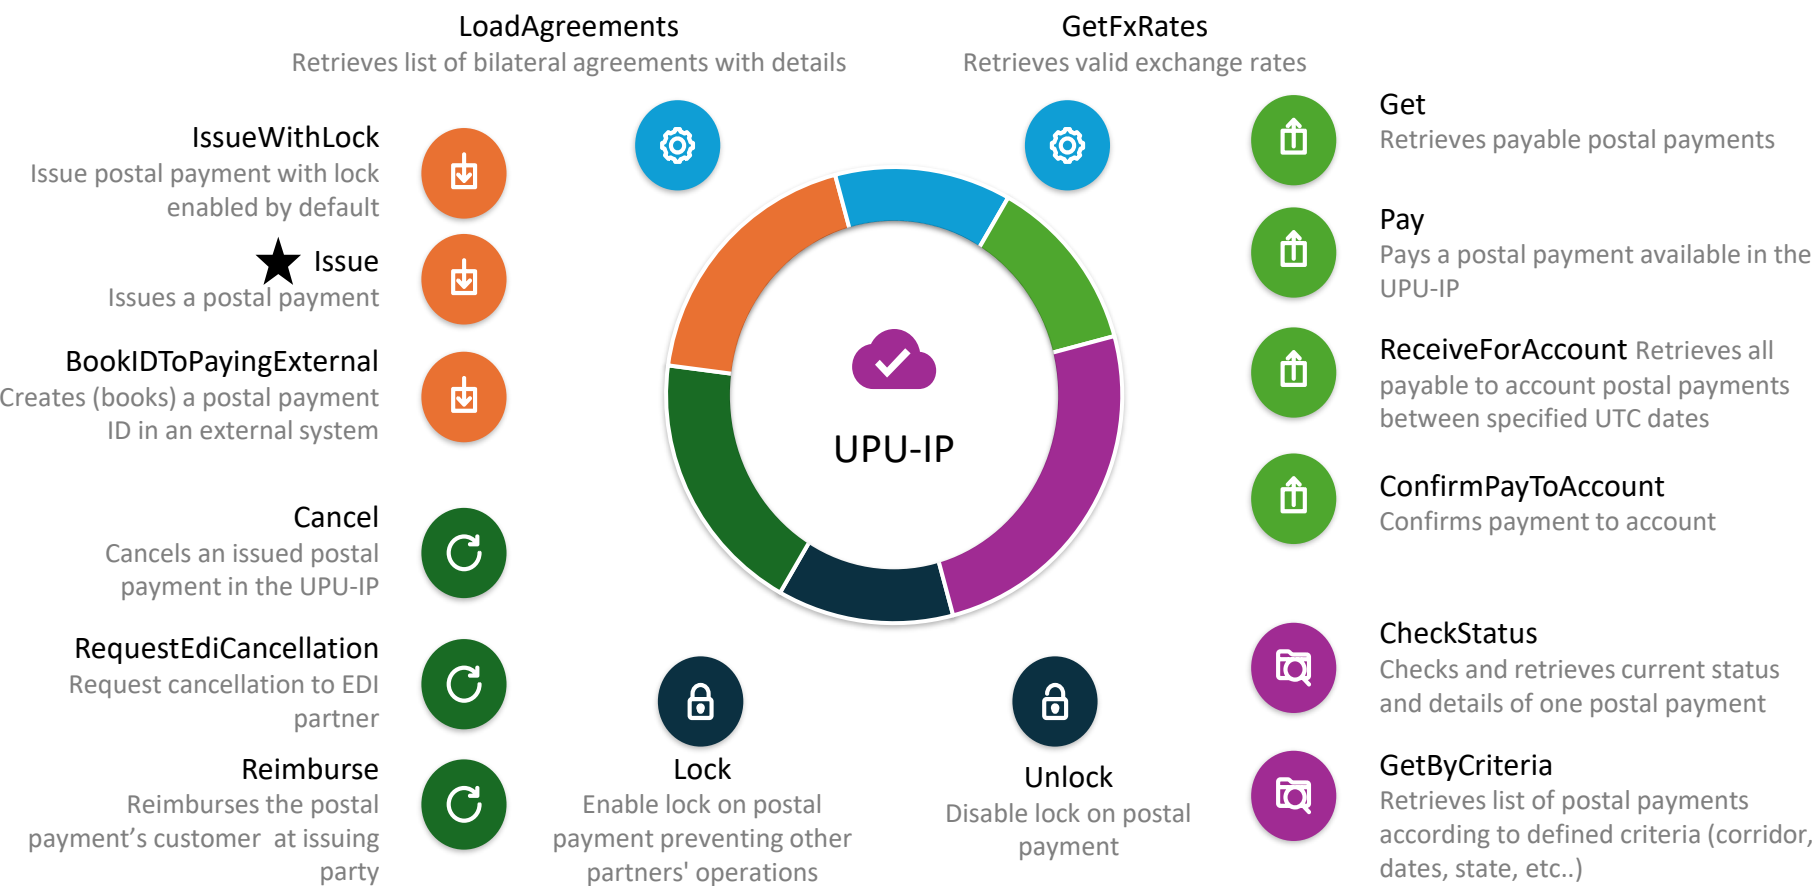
LoadAgreements
Retrieves list of bilateral agreements with details

GetFxRates
Retrieves valid exchange rates

IssueWithLock
Issue postal payment with lock enabled by default

Issue
Issues a postal payment

BookIDToPayingExternal
Creates (books) a postal payment ID in an external system

Cancel
Cancels an issued postal payment in the UPU-IP

RequestEdiCancellation
Request cancellation to EDI partner

Reimburse
Reimburses the postal payment’s customer at issuing party

UPU-IP

Lock
Enable lock on postal payment preventing other partners' operations

Unlock
Disable lock on postal payment

Get
Retrieves payable postal payments

Pay
Pays a postal payment available in the UPU-IP

ReceiveForAccount Retrieves all payable to account postal payments between specified UTC dates

ConfirmPayToAccount
Confirms payment to account

CheckStatus
Checks and retrieves current status and details of one postal payment

GetByCriteria
Retrieves list of postal payments according to defined criteria (corridor, dates, state, etc..)